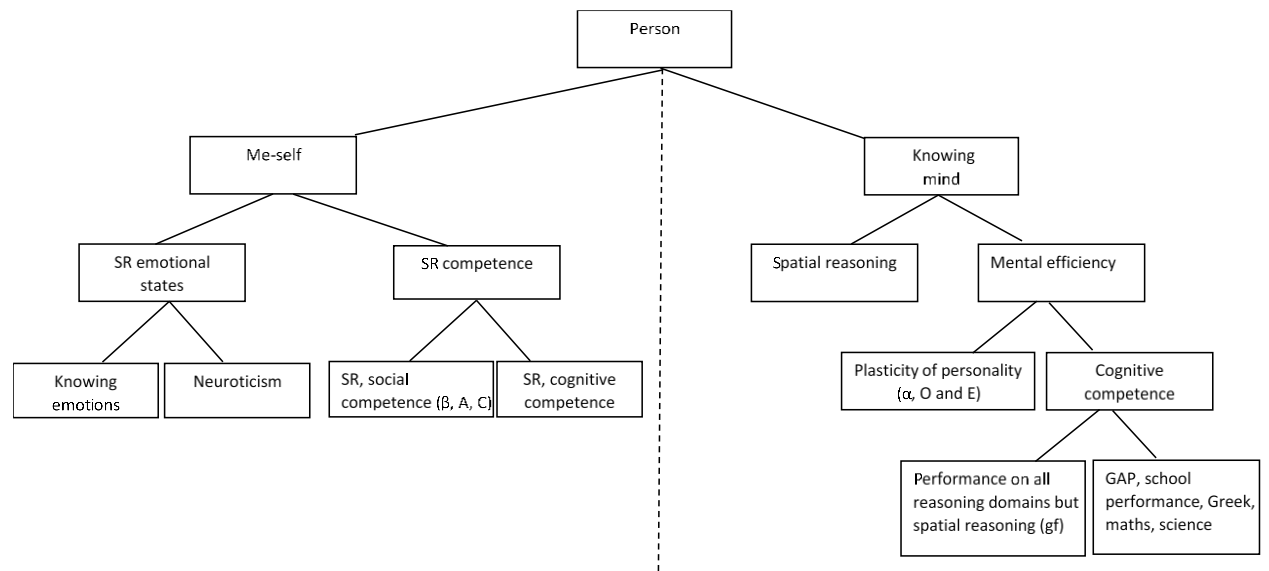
Person

Me-self

Knowing mind

SR emotional states

SR competence

Spatial reasoning

Mental efficiency

Knowing emotions

Neuroticism

SR, social competence (β, A, C)

SR, cognitive competence

Plasticity of personality (α, O and E)

Cognitive competence

Performance on all reasoning domains but spatial reasoning (gf)

GAP, school performance, Greek, maths, science